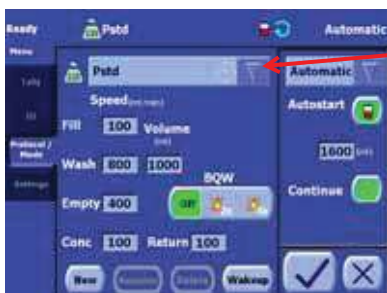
Ready
Menu
Lots
QC
Protocol / Mode
Settings

Pstd

Automatic

Pstd

Speed(ml/min)

Fill 100 Volume (ml)

Wash 800 1000

BQW

Empty 400

Off

Conc 100 Return 100

New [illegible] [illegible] Wakeup

Automatic

Autostart

1600 (ml)

Continue